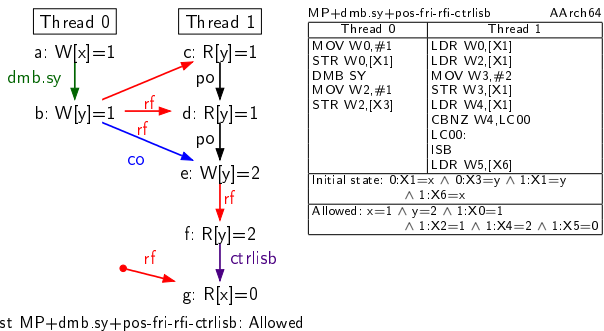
Thread 0

Thread 1

a: W[x]=1

dmb.sy

b: W[y]=1

c: R[y]=1

po

rf

d: R[y]=1

rf

po

co

e: W[y]=2

rf

f: R[y]=2

rf

ctrlisb

g: R[x]=0

st MP+dmb.sy+pos-fri-rfi-ctrlisb: Allowed

MP+dmb.sy+pos-fri-rfi-ctrlisb AArch64

| Thread 0 | Thread 1 |
|---|---|
| MOV W0,#1<br>STR W0,[X1]<br>DMB SY<br>MOV W2,#1<br>STR W2,[X3] | LDR W0,[X1]<br>LDR W2,[X1]<br>MOV W3,#2<br>STR W3,[X1]<br>LDR W4,[X1]<br>CBNZ W4,LC00<br>LC00:<br>ISB<br>LDR W5,[X6] |
| Initial state: 0:X1=x ∧ 0:X3=y ∧ 1:X1=y ∧ 1:X6=x | |
| Allowed: x=1 ∧ y=2 ∧ 1:X0=1 ∧ 1:X2=1 ∧ 1:X4=2 ∧ 1:X5=0 | |